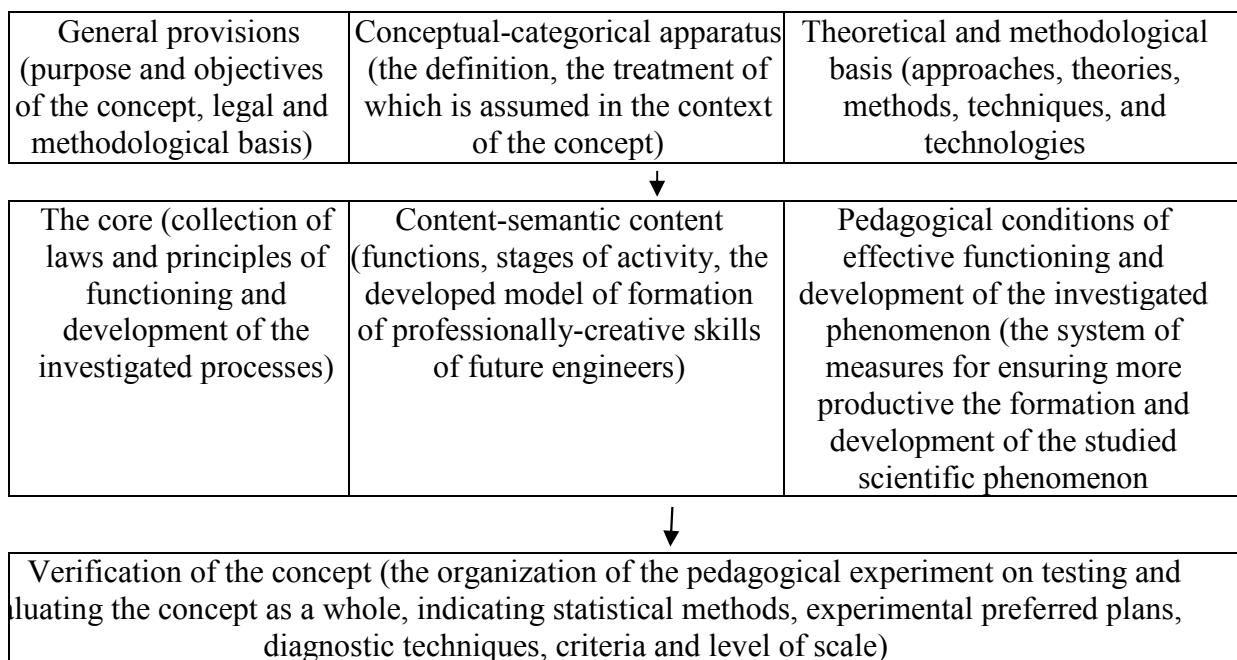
| General provisions (purpose and objectives of the concept, legal and methodological basis) | Conceptual-categorical apparatus (the definition, the treatment of which is assumed in the context of the concept) | Theoretical and methodological basis (approaches, theories, methods, techniques, and technologies |
|---|---|---|

| The core (collection of laws and principles of functioning and development of the investigated processes) | Content-semantic content (functions, stages of activity, the developed model of formation of professionally-creative skills of future engineers) | Pedagogical conditions of effective functioning and development of the investigated phenomenon (the system of measures for ensuring more productive the formation and development of the studied scientific phenomenon |
|---|---|---|

Verification of the concept (the organization of the pedagogical experiment on testing and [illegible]luating the concept as a whole, indicating statistical methods, experimental preferred plans, diagnostic techniques, criteria and level of scale)